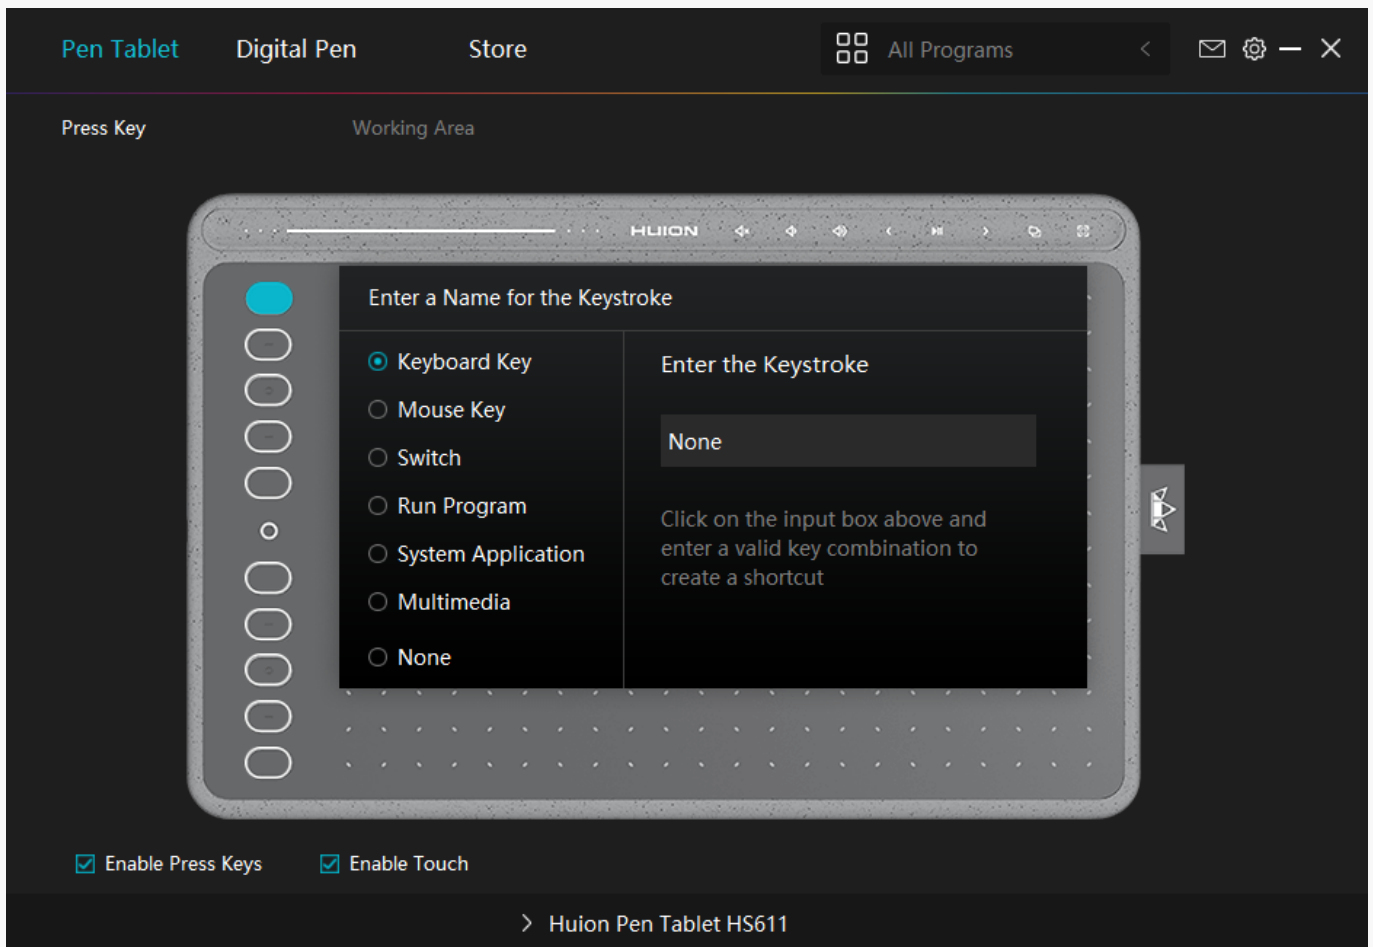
Pen Tablet Digital Pen Store

All Programs

Press Key Working Area

HUION

Enter a Name for the Keystroke

Keyboard Key
Mouse Key
Switch
Run Program
System Application
Multimedia
None

Enter the Keystroke

None

Click on the input box above and enter a valid key combination to create a shortcut

Enable Press Keys Enable Touch

Huion Pen Tablet HS611